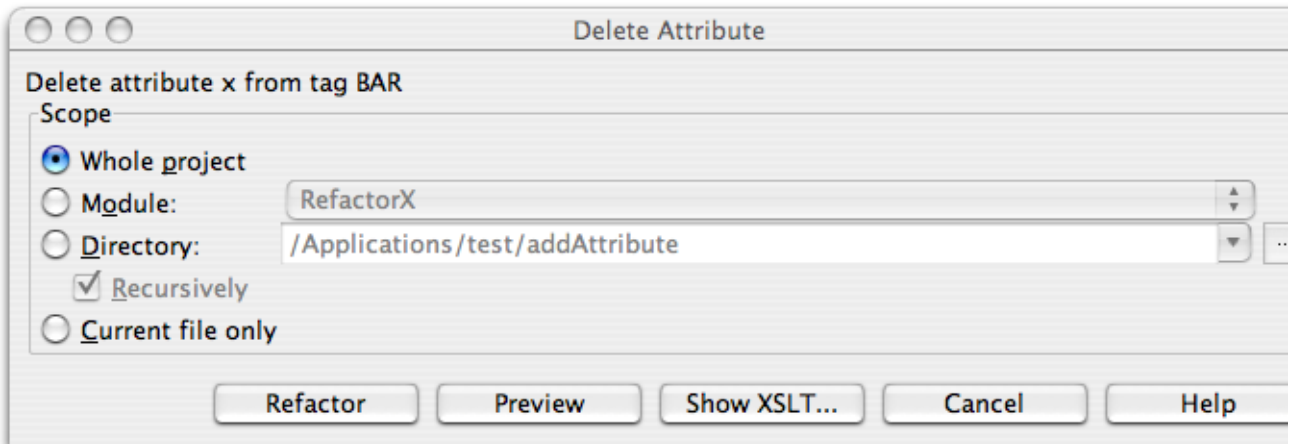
Delete Attribute

Delete attribute x from tag BAR

Scope

Whole project

Module: RefactorX

Directory: /Applications/test/addAttribute

Recursively

Current file only

Refactor Preview Show XSLT... Cancel Help